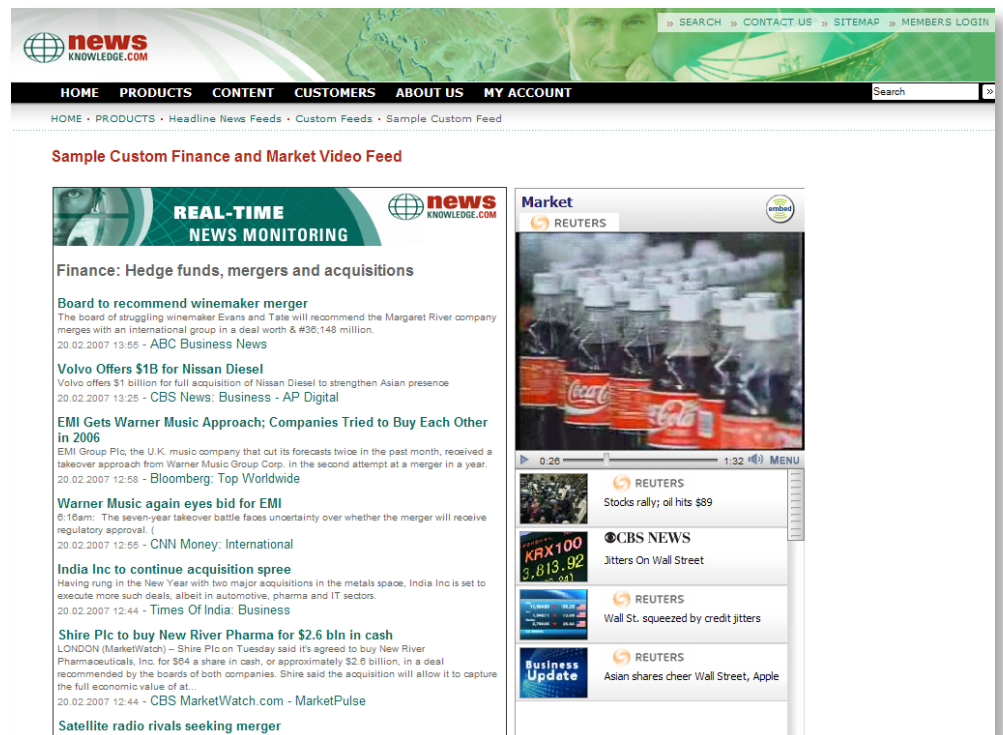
news KNOWLEDGE.COM

» SEARCH » CONTACT US » SITEMAP » MEMBERS LOGIN

HOME PRODUCTS CONTENT CUSTOMERS ABOUT US MY ACCOUNT

Search »

HOME • PRODUCTS • Headline News Feeds • Custom Feeds • Sample Custom Feed

Sample Custom Finance and Market Video Feed

REAL-TIME NEWS MONITORING

news KNOWLEDGE.COM

Finance: Hedge funds, mergers and acquisitions

Board to recommend winemaker merger
The board of struggling winemaker Evans and Tate will recommend the Margaret River company merges with an international group in a deal worth & #36;148 million.
20.02.2007 13:55 - ABC Business News

Volvo Offers $1B for Nissan Diesel
Volvo offers $1 billion for full acquisition of Nissan Diesel to strengthen Asian presence
20.02.2007 13:25 - CBS News: Business - AP Digital

EMI Gets Warner Music Approach; Companies Tried to Buy Each Other in 2006
EMI Group Plc, the U.K. music company that cut its forecasts twice in the past month, received a takeover approach from Warner Music Group Corp. in the second attempt at a merger in a year.
20.02.2007 12:58 - Bloomberg: Top Worldwide

Warner Music again eyes bid for EMI
6:16am: The seven-year takeover battle faces uncertainty over whether the merger will receive regulatory approval. (
20.02.2007 12:55 - CNN Money: International

India Inc to continue acquisition spree
Having rung in the New Year with two major acquisitions in the metals space, India Inc is set to execute more such deals, albeit in automotive, pharma and IT sectors.
20.02.2007 12:44 - Times Of India: Business

Shire Plc to buy New River Pharma for $2.6 bln in cash
LONDON (MarketWatch) -- Shire Plc on Tuesday said it's agreed to buy New River Pharmaceuticals, Inc. for $64 a share in cash, or approximately $2.6 billion, in a deal recommended by the boards of both companies. Shire said the acquisition will allow it to capture the full economic value of at...
20.02.2007 12:44 - CBS MarketWatch.com - MarketPulse

Satellite radio rivals seeking merger

Market
embed
REUTERS
0:26 1:32 MENU
REUTERS
Stocks rally; oil hits $89
KRX100 3,813.92
CBS NEWS
Jitters On Wall Street
REUTERS
Wall St. squeezed by credit jitters
Business Update
REUTERS
Asian shares cheer Wall Street, Apple